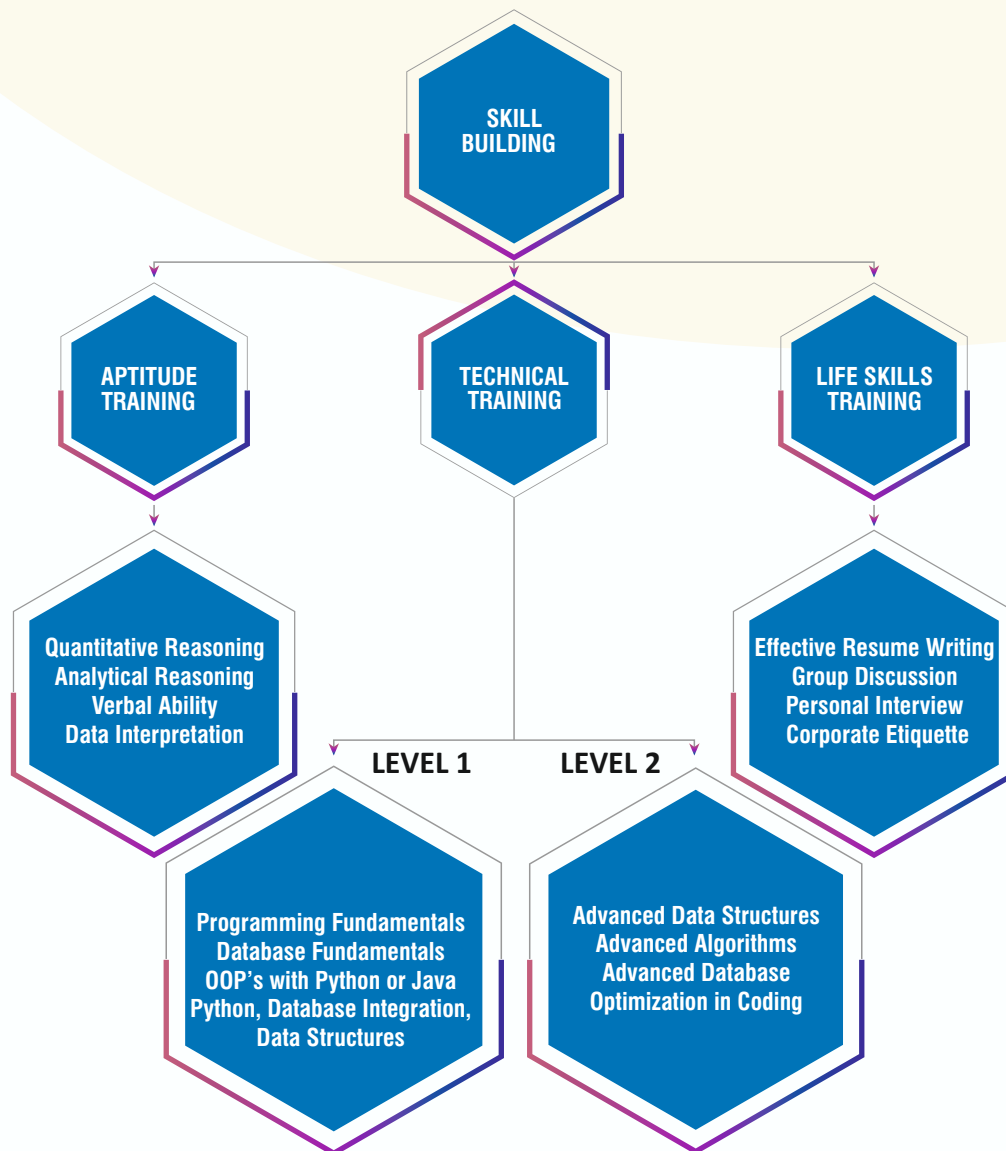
SKILL BUILDING

APTITUDE TRAINING

TECHNICAL TRAINING

LIFE SKILLS TRAINING

Quantitative Reasoning
Analytical Reasoning
Verbal Ability
Data Interpretation

Effective Resume Writing
Group Discussion
Personal Interview
Corporate Etiquette

LEVEL 1

LEVEL 2

Programming Fundamentals
Database Fundamentals
OOP's with Python or Java
Python, Database Integration, Data Structures

Advanced Data Structures
Advanced Algorithms
Advanced Database
Optimization in Coding